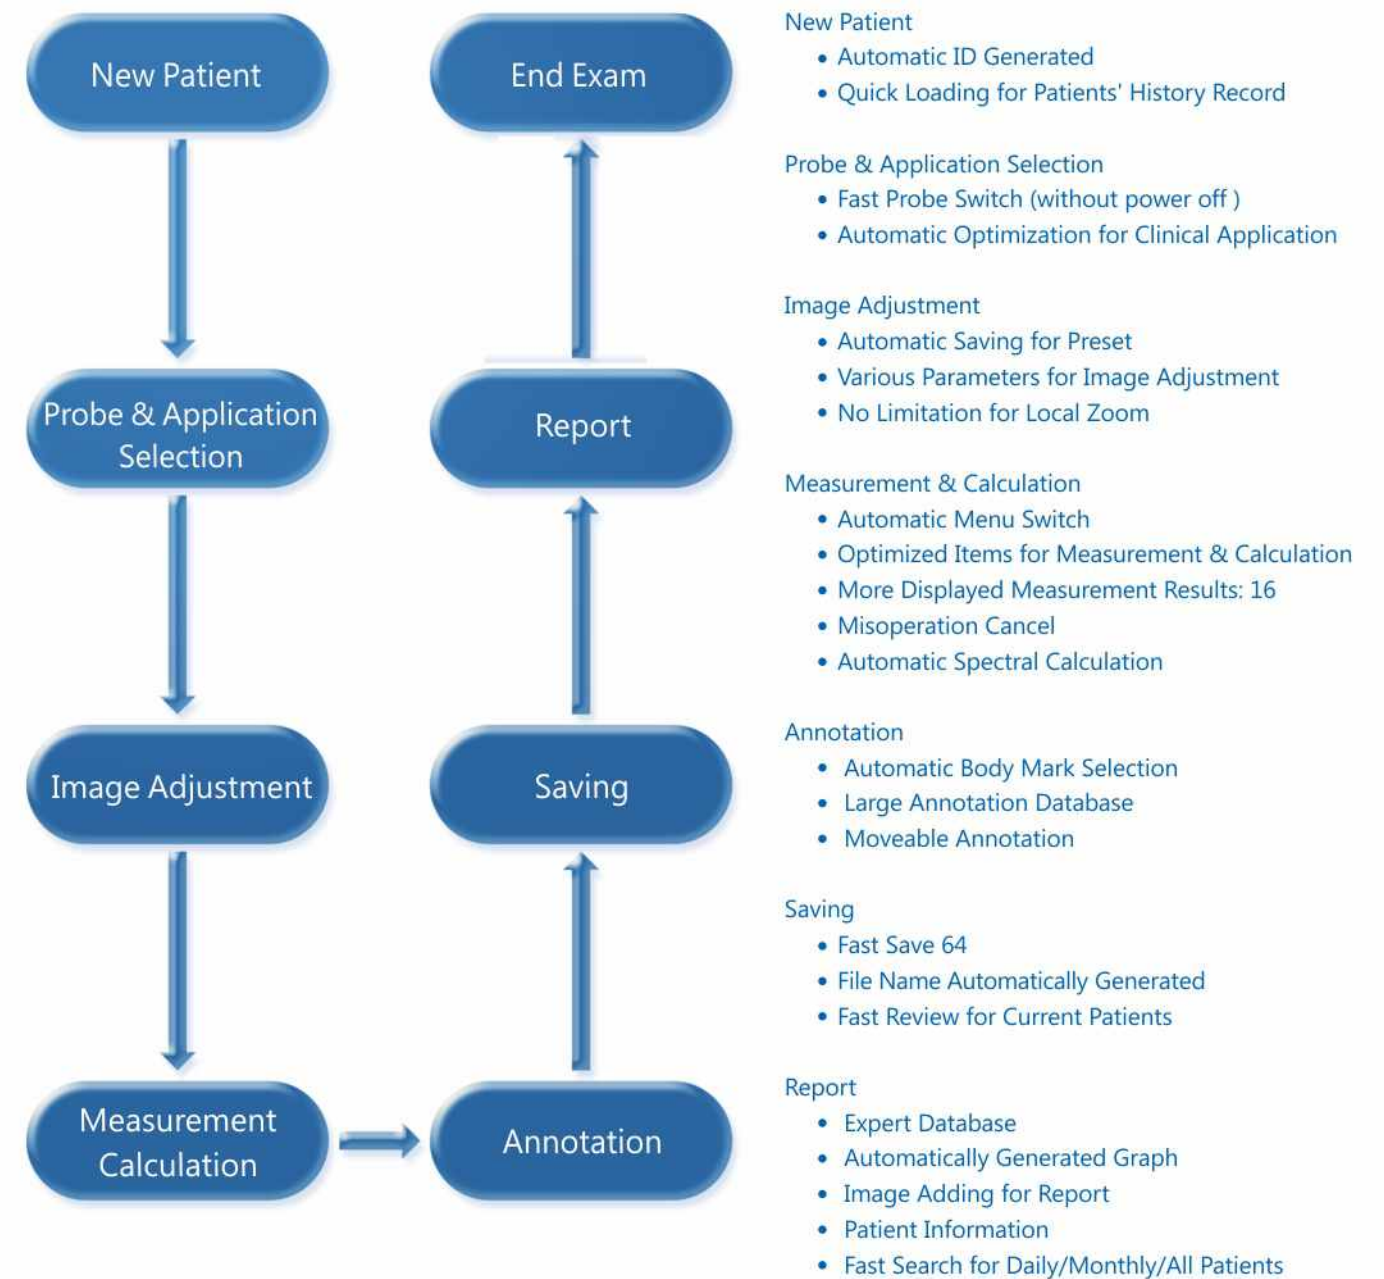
New Patient

End Exam

Probe & Application Selection

Report

Image Adjustment

Saving

Measurement Calculation

Annotation

New Patient
• Automatic ID Generated
• Quick Loading for Patients' History Record

Probe & Application Selection
• Fast Probe Switch (without power off )
• Automatic Optimization for Clinical Application

Image Adjustment
• Automatic Saving for Preset
• Various Parameters for Image Adjustment
• No Limitation for Local Zoom

Measurement & Calculation
• Automatic Menu Switch
• Optimized Items for Measurement & Calculation
• More Displayed Measurement Results: 16
• Misoperation Cancel
• Automatic Spectral Calculation

Annotation
• Automatic Body Mark Selection
• Large Annotation Database
• Moveable Annotation

Saving
• Fast Save 64
• File Name Automatically Generated
• Fast Review for Current Patients

Report
• Expert Database
• Automatically Generated Graph
• Image Adding for Report
• Patient Information
• Fast Search for Daily/Monthly/All Patients